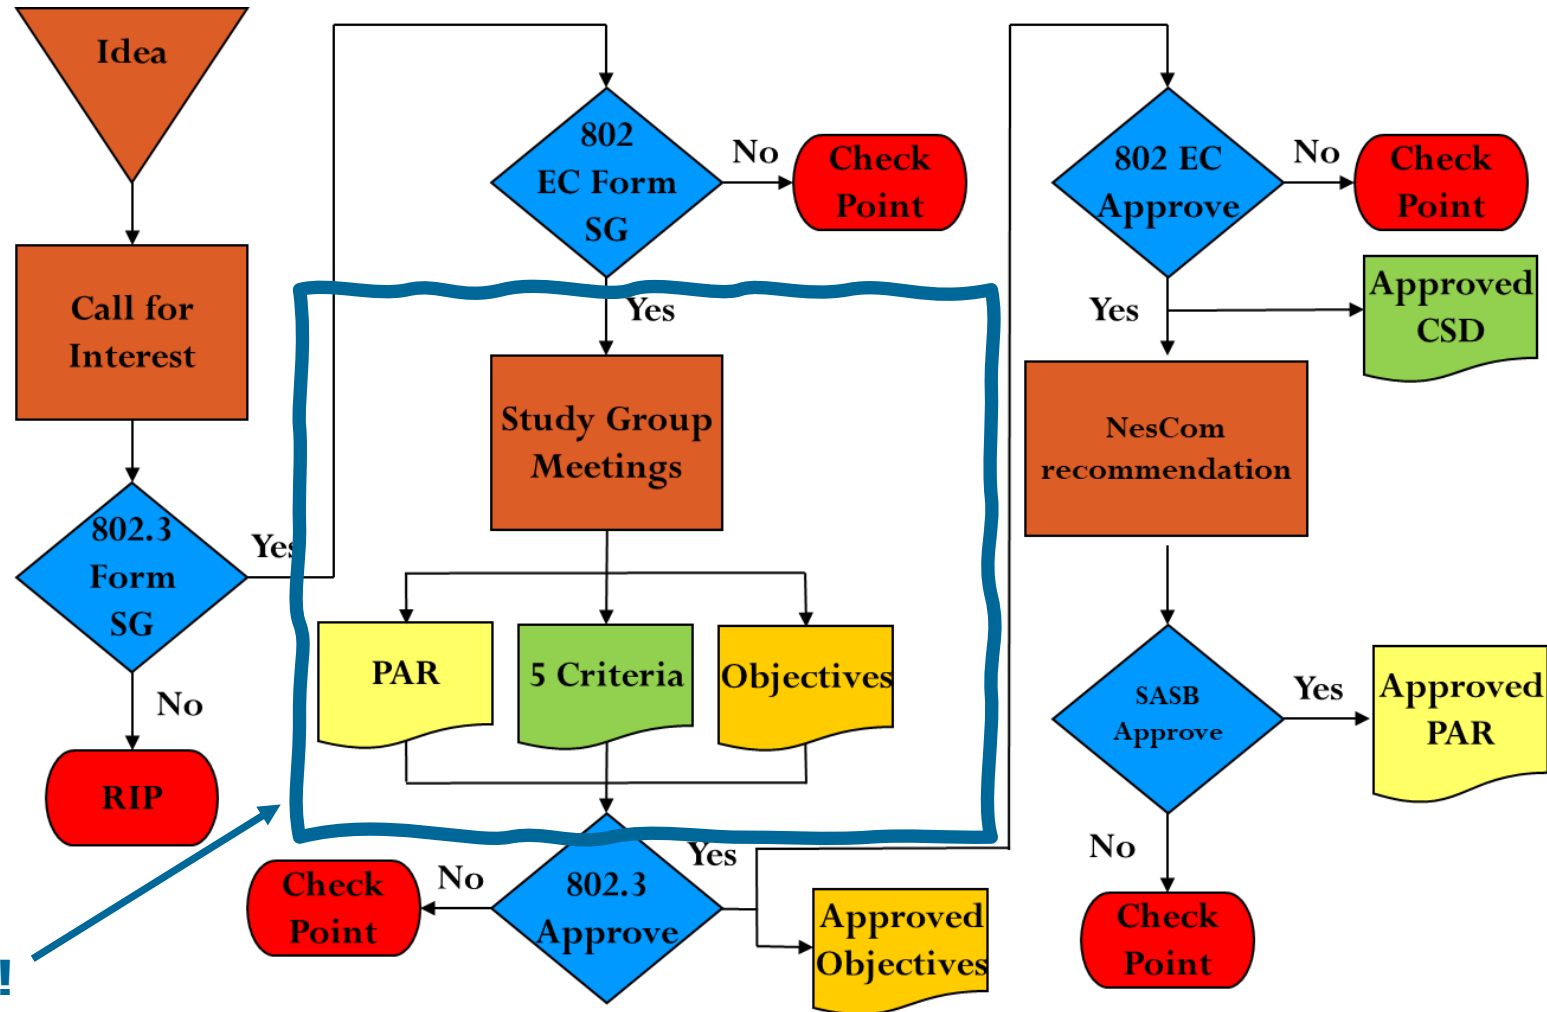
Idea

Call for Interest

802.3 Form SG

Yes

No

RIP

802 EC Form SG

No

Check Point

Yes

Study Group Meetings

PAR

5 Criteria

Objectives

802.3 Approve

Yes

No

Check Point

Approved Objectives

802 EC Approve

No

Check Point

Yes

Approved CSD

NesCom recommendation

SASB Approve

Yes

Approved PAR

No

Check Point

!